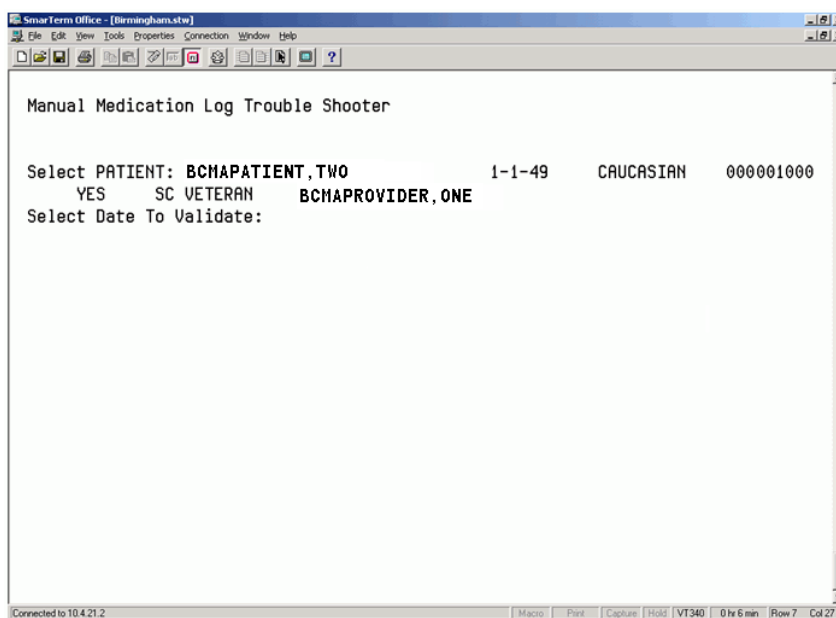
SmarTerm Office - [Birmingham.stw]

File Edit View Tools Properties Connection Window Help

?

Manual Medication Log Trouble Shooter

Select PATIENT: BCMAPATIENT,TWO 1-1-49 CAUCASIAN 000001000
YES SC VETERAN BCMAPROVIDER,ONE
Select Date To Validate:

Connected to 10.4.21.2 | Macro | Print | Capture | Hold | VT340 | 0 hr 6 min | Row 7 | Col 27